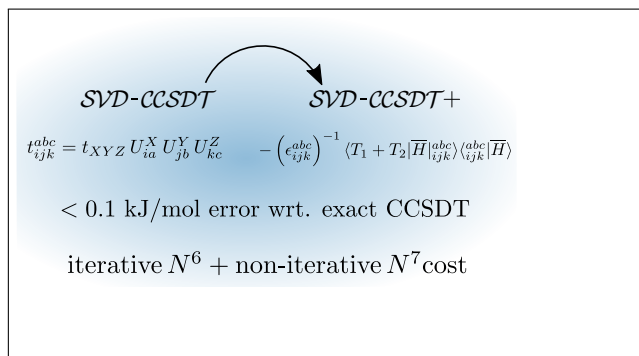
SVD-CCSDT

SVD-CCSDT+

$t_{ijk}^{abc} = t_{XYZ}\, U_{ia}^{X}\, U_{jb}^{Y}\, U_{kc}^{Z}$

$-\left(\epsilon_{ijk}^{abc}\right)^{-1} \langle T_1 + T_2 | \overline{H} |_{ijk}^{abc} \rangle \langle_{ijk}^{abc} | \overline{H} \rangle$

$< 0.1$ kJ/mol error wrt. exact CCSDT

iterative $N^6$ + non-iterative $N^7$cost